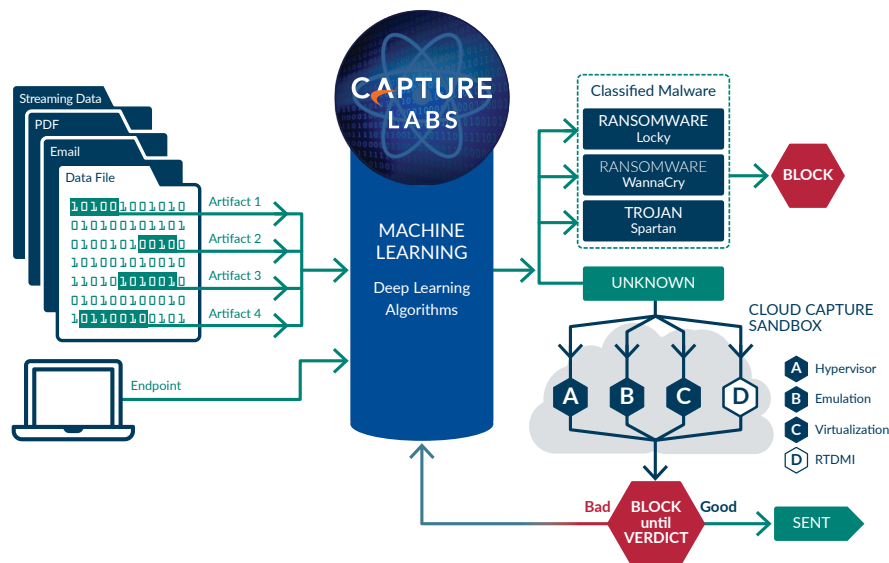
Streaming Data

PDF

Email

Data File

101001001010
010101001101
010010100100
101001010010
110101010010
010101000010
101100101010

Artifact 1

Artifact 2

Artifact 3

Artifact 4

Endpoint

CAPTURE LABS

MACHINE LEARNING

Deep Learning Algorithms

Classified Malware

RANSOMWARE
Locky

RANSOMWARE
WannaCry

TROJAN
Spartan

BLOCK

UNKNOWN

CLOUD CAPTURE SANDBOX

A

B

C

D

A Hypervisor

B Emulation

C Virtualization

D RTDMI

Bad

BLOCK until VERDICT

Good

SENT